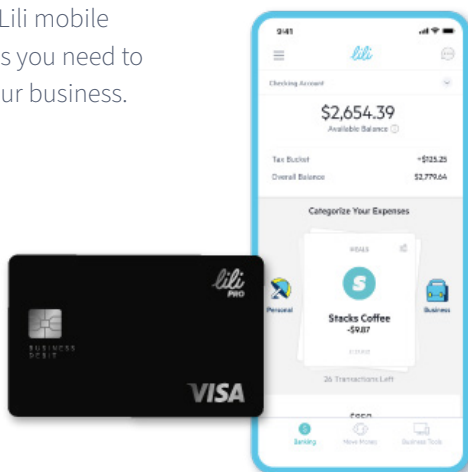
Lili mobile
s you need to
ur business.

9:41
lili
Checking Account
$2,654.39
Available Balance
Tax Bucket
+$125.25
Overall Balance
$2,779.64
Categorize Your Expenses
MEALS
S
Stacks Coffee
-$9.87
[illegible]
Personal
Business
26 Transactions Left
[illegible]
Banking
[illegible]
Business Tools

lili
PRO
BUSINESS
DEBIT
VISA